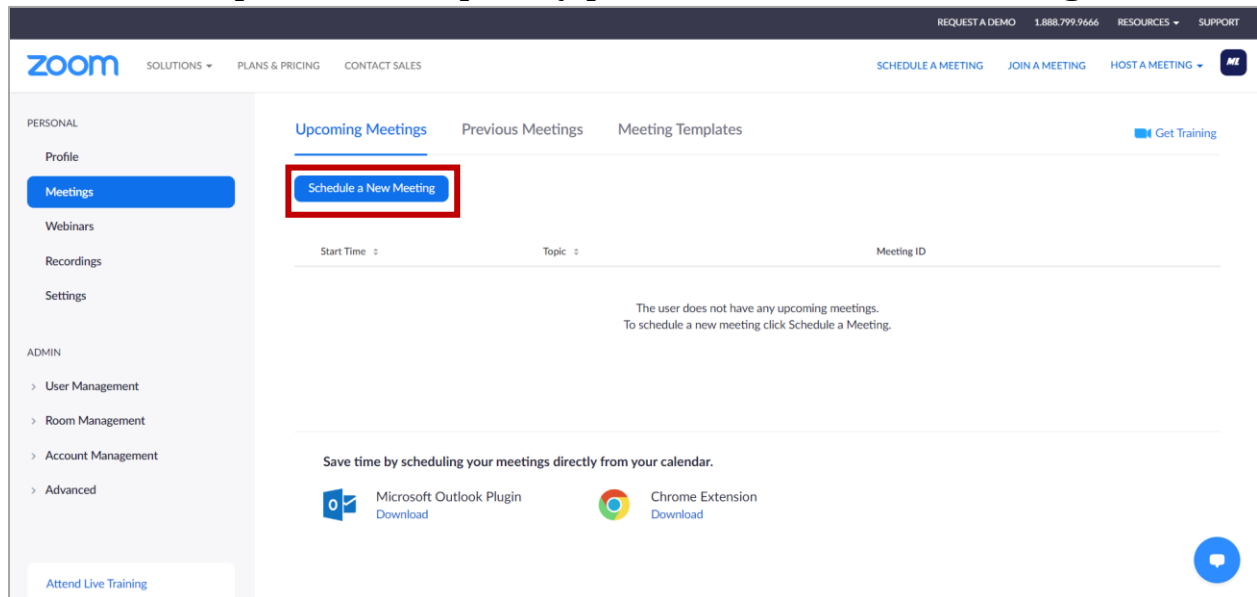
REQUEST A DEMO 1.888.799.9666 RESOURCES SUPPORT

zoom SOLUTIONS PLANS & PRICING CONTACT SALES SCHEDULE A MEETING JOIN A MEETING HOST A MEETING ME

PERSONAL
Profile
Meetings
Webinars
Recordings
Settings

ADMIN
User Management
Room Management
Account Management
Advanced

Attend Live Training

Upcoming Meetings Previous Meetings Meeting Templates Get Training

Schedule a New Meeting

| Start Time | Topic | Meeting ID |
|---|---|---|

The user does not have any upcoming meetings.
To schedule a new meeting click Schedule a Meeting.

Save time by scheduling your meetings directly from your calendar.

Microsoft Outlook Plugin
Download

Chrome Extension
Download